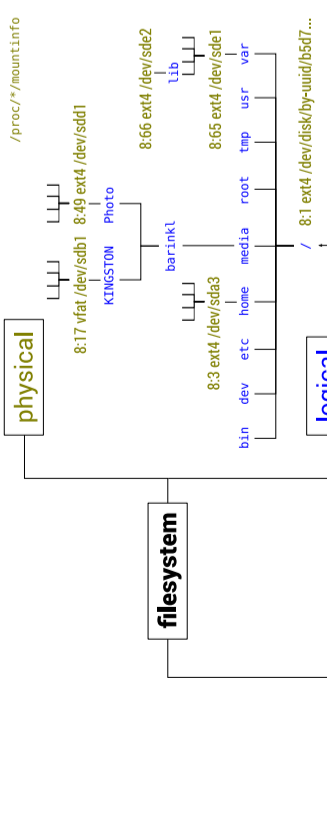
/proc/*/mountinfo

physical

filesystem

8:66 ext4 /dev/sde2
lib
8:65 ext4 /dev/sde1
8:49 ext4 /dev/sdd1
Photo
8:17 vfat /dev/sdb1
KINGSTON
barinkl
8:3 ext4 /dev/sda3
bin
dev
etc
home
media
root
tmp
usr
var
/
8:1 ext4 /dev/disk/by-uuid/b5d7...

logical